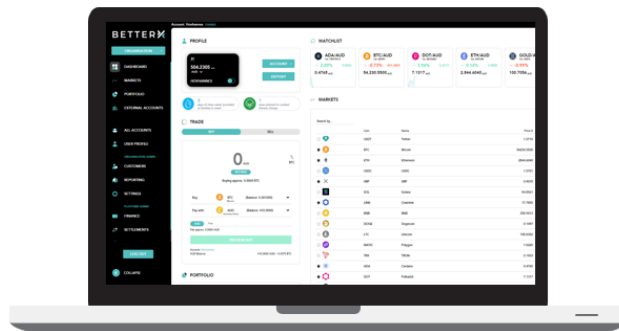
BETTERX

Account Verification

ORGANISATION

DASHBOARD

MARKETS

PORTFOLIO

EXTERNAL ACCOUNTS

ALL ACCOUNTS

USER PROFILE

CUSTOMERS

REPORTING

SETTINGS

FINANCE

SETTLEMENTS

LOG OUT

COLLAPSE

PROFILE

504,2300

ACCOUNT

DEPOSIT

TRADE

BUY

SELL

0

Buy

Pay with

PORTFOLIO

WATCHLIST

ADA/AUD

0.4745

BTC/AUD

94,230.5500

DOT/AUD

7.1517

ETH/AUD

2,944.6540

GOLD/AUD

105.7050

MARKETS

USDT

Tether

BTC

Bitcoin

ETH

Ethereum

USDC

XRP

SOL

Solana

LINK

Chainlink

BNB

DOGE

Dogecoin

LTC

Litecoin

MATIC

Polygon

TRX

TRON

ADA

Cardano

DOT

Polkadot